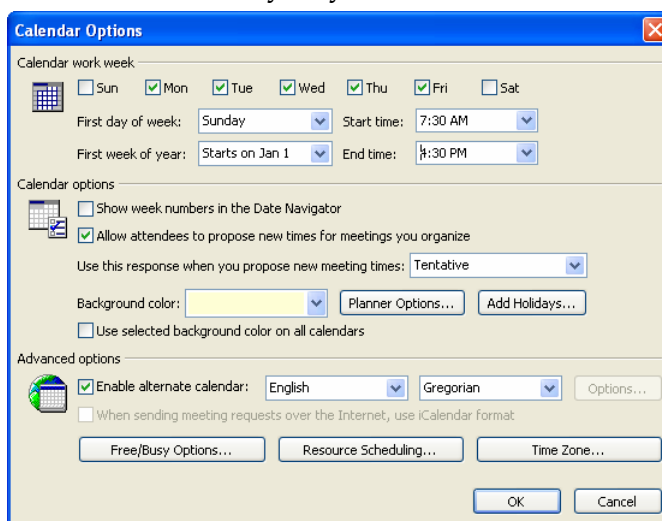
Calendar Options

Calendar work week

Sun Mon Tue Wed Thu Fri Sat

First day of week: Sunday Start time: 7:30 AM

First week of year: Starts on Jan 1 End time: 4:30 PM

Calendar options

Show week numbers in the Date Navigator

Allow attendees to propose new times for meetings you organize

Use this response when you propose new meeting times: Tentative

Background color: Planner Options... Add Holidays...

Use selected background color on all calendars

Advanced options

Enable alternate calendar: English Gregorian Options...

When sending meeting requests over the Internet, use iCalendar format

Free/Busy Options... Resource Scheduling... Time Zone...

OK Cancel